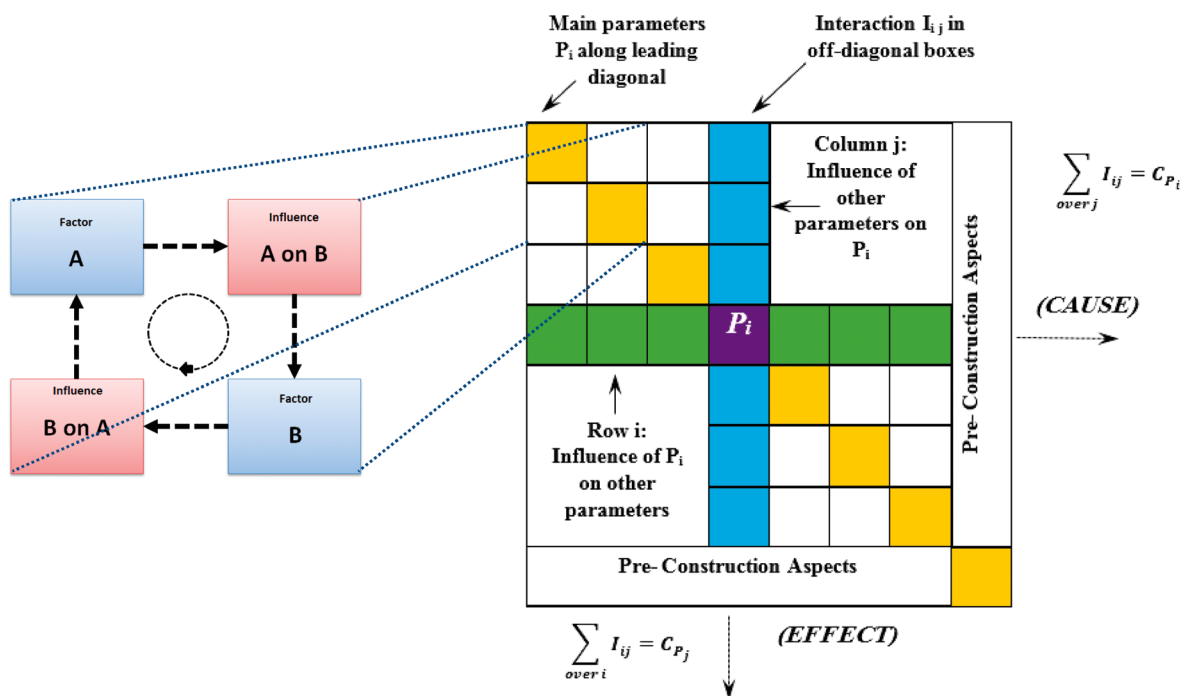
Main parameters $P_i$ along leading diagonal

Interaction $I_{ij}$ in off-diagonal boxes

Factor
A

Influence
A on B

Influence
B on A

Factor
B

Column j: Influence of other parameters on $P_i$

$\sum_{over\ j} I_{ij} = C_{P_i}$

$P_i$

(CAUSE)

Pre- Construction Aspects

Row i: Influence of $P_i$ on other parameters

Pre- Construction Aspects

$\sum_{over\ i} I_{ij} = C_{P_j}$

(EFFECT)